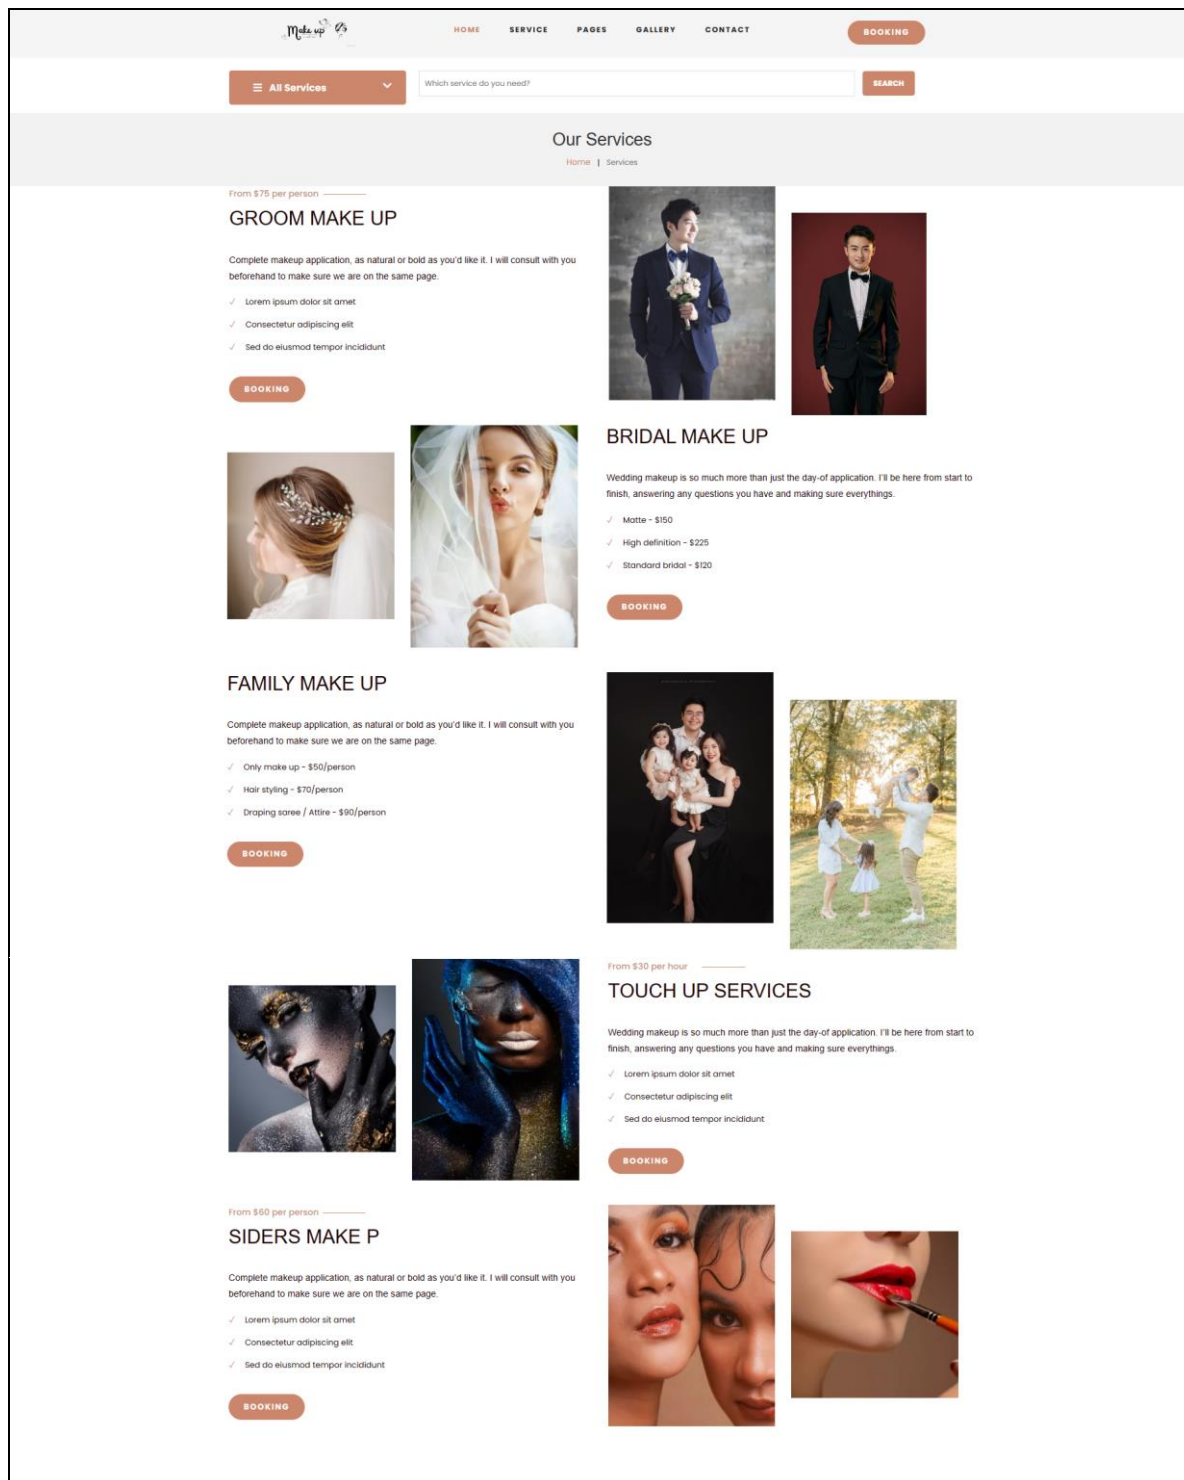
Make up

HOME SERVICE PAGES GALLERY CONTACT

BOOKING

☰ All Services

Which service do you need?

SEARCH

Our Services

Home | Services

From $75 per person

GROOM MAKE UP

Complete makeup application, as natural or bold as you'd like it. I will consult with you beforehand to make sure we are on the same page.

✓ Lorem ipsum dolor sit amet

✓ Consectetur adipiscing elit

✓ Sed do eiusmod tempor incididunt

BOOKING

BRIDAL MAKE UP

Wedding makeup is so much more than just the day-of application. I'll be here from start to finish, answering any questions you have and making sure everythings.

✓ Matte - $150

✓ High definition - $225

✓ Standard bridal - $120

BOOKING

FAMILY MAKE UP

Complete makeup application, as natural or bold as you'd like it. I will consult with you beforehand to make sure we are on the same page.

✓ Only make up - $50/person

✓ Hair styling - $70/person

✓ Draping saree / Attire - $90/person

BOOKING

From $30 per hour

TOUCH UP SERVICES

Wedding makeup is so much more than just the day-of application. I'll be here from start to finish, answering any questions you have and making sure everythings.

✓ Lorem ipsum dolor sit amet

✓ Consectetur adipiscing elit

✓ Sed do eiusmod tempor incididunt

BOOKING

From $60 per person

SIDERS MAKE P

Complete makeup application, as natural or bold as you'd like it. I will consult with you beforehand to make sure we are on the same page.

✓ Lorem ipsum dolor sit amet

✓ Consectetur adipiscing elit

✓ Sed do eiusmod tempor incididunt

BOOKING